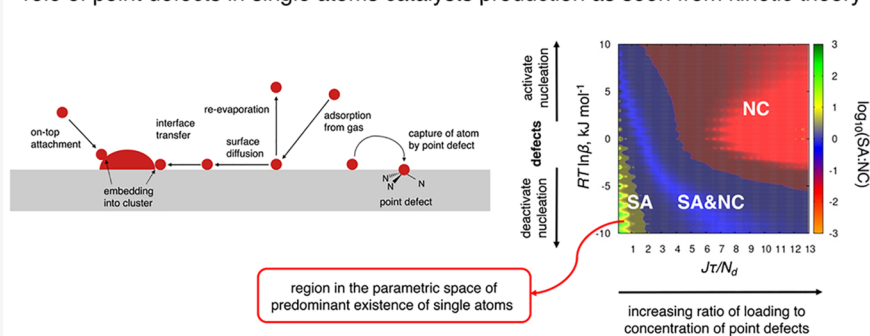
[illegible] of point defects in single atoms catalysts production as seen from kinetic theory

on-top attachment

embedding into cluster

interface transfer

surface diffusion

re-evaporation

adsorption from gas

capture of atom by point defect

N N N

point defect

activate nucleation

defects

deactivate nucleation

$RT\ln\beta$, kJ mol$^{-1}$

10

5

0

-5

-10

NC

SA

SA&NC

1 2 3 4 5 6 7 8 9 10 11 12 13

$J\tau/N_d$

3

2

1

0

-1

-2

-3

$\log_{10}$(SA:NC)

region in the parametric space of predominant existence of single atoms

increasing ratio of loading to concentration of point defects